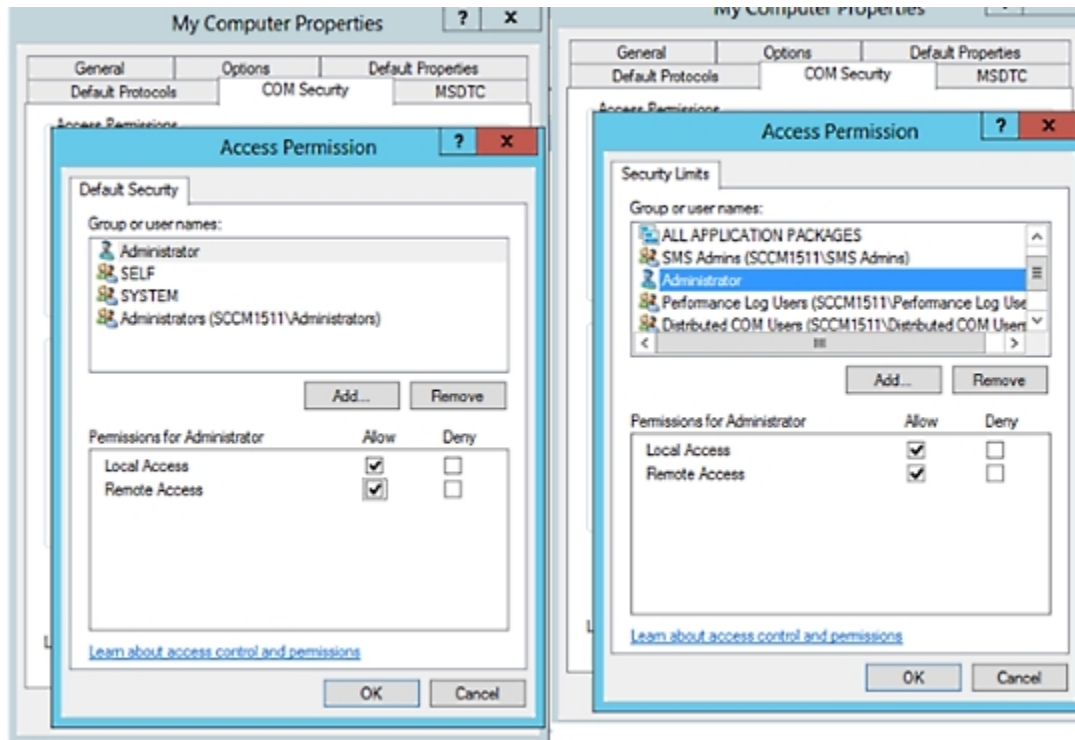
My Computer Properties

?

X

General

Options

Default Properties

Default Protocols

COM Security

MSDTC

Access Permissions

Access Permission

?

X

Default Security

Group or user names:

Administrator

SELF

SYSTEM

Administrators (SCCM1511\Administrators)

Add...

Remove

Permissions for Administrator

Allow

Deny

Local Access

Remote Access

Learn about access control and permissions

OK

Cancel

My Computer Properties

General

Options

Default Properties

Default Protocols

COM Security

MSDTC

Access Permissions

Access Permission

?

X

Security Limits

Group or user names:

ALL APPLICATION PACKAGES

SMS Admins (SCCM1511\SMS Admins)

Administrator

Performance Log Users (SCCM1511\Performance Log Use

Distributed COM Users (SCCM1511\Distributed COM Users

Add...

Remove

Permissions for Administrator

Allow

Deny

Local Access

Remote Access

Learn about access control and permissions

OK

Cancel